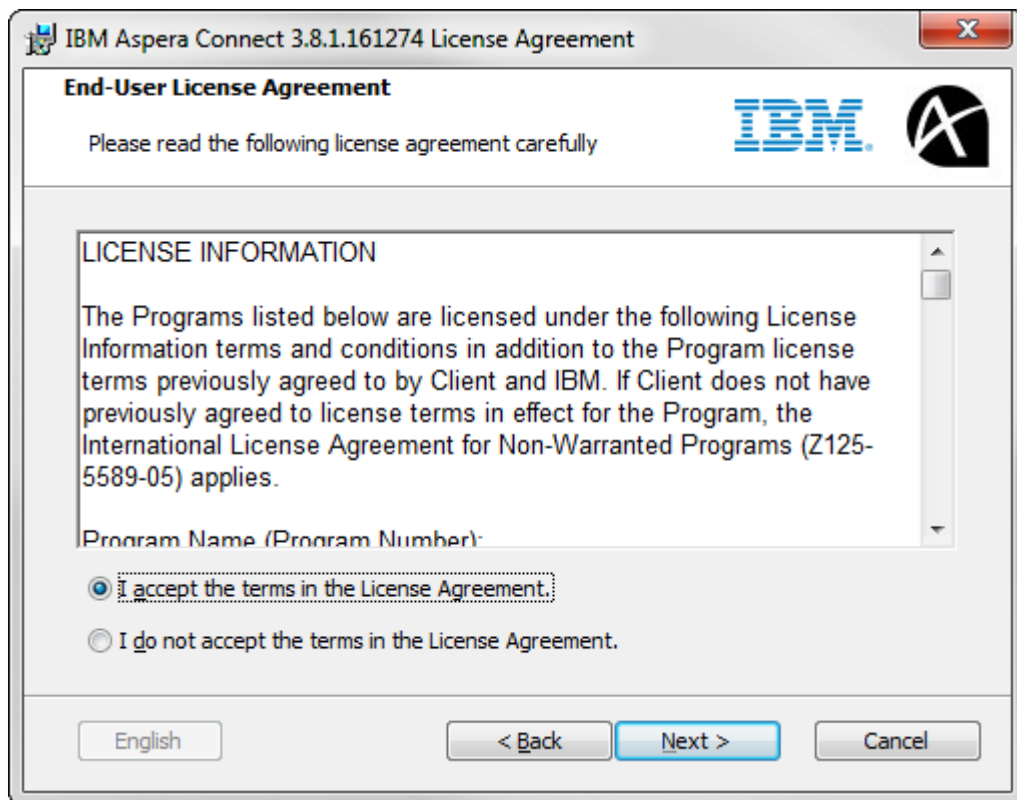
IBM Aspera Connect 3.8.1.161274 License Agreement

End-User License Agreement

Please read the following license agreement carefully

IBM

LICENSE INFORMATION

The Programs listed below are licensed under the following License Information terms and conditions in addition to the Program license terms previously agreed to by Client and IBM. If Client does not have previously agreed to license terms in effect for the Program, the International License Agreement for Non-Warranted Programs (Z125-5589-05) applies.

Program Name (Program Number):

I accept the terms in the License Agreement.

I do not accept the terms in the License Agreement.

English

< Back

Next >

Cancel